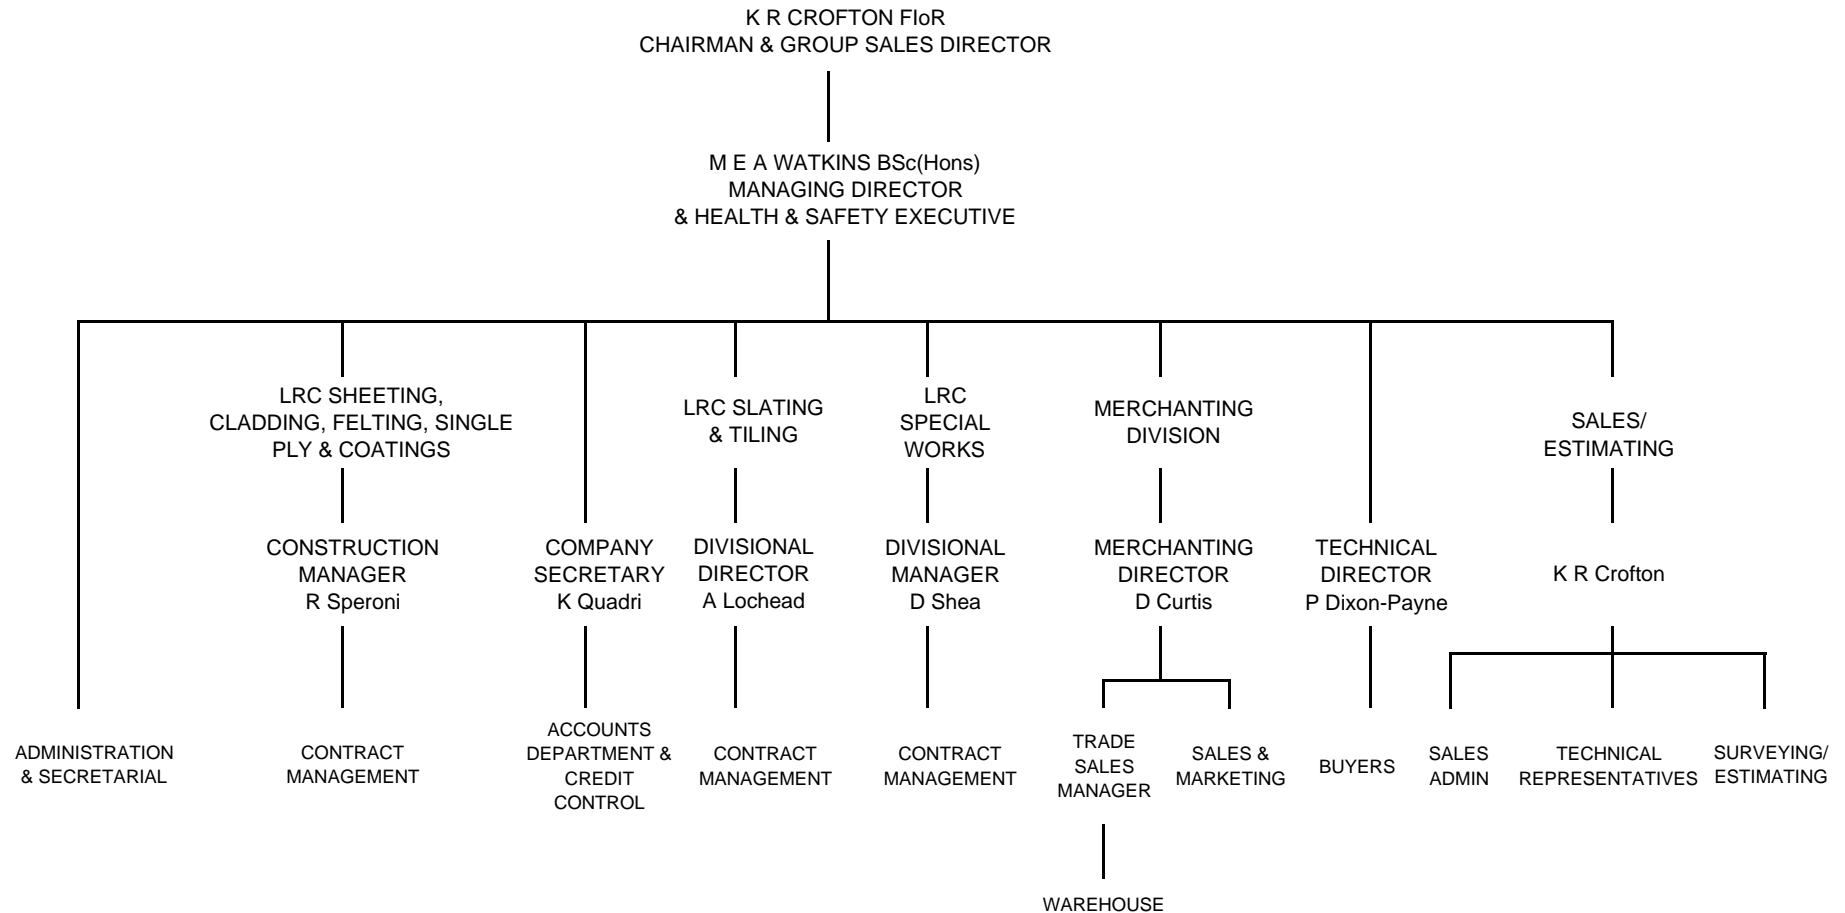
K R CROFTON FIoR
CHAIRMAN & GROUP SALES DIRECTOR

M E A WATKINS BSc(Hons)
MANAGING DIRECTOR
& HEALTH & SAFETY EXECUTIVE

ADMINISTRATION & SECRETARIAL

LRC SHEETING, CLADDING, FELTING, SINGLE PLY & COATINGS

CONSTRUCTION MANAGER
R Speroni

CONTRACT MANAGEMENT

COMPANY SECRETARY
K Quadri

ACCOUNTS DEPARTMENT & CREDIT CONTROL

LRC SLATING & TILING

DIVISIONAL DIRECTOR
A Lochead

CONTRACT MANAGEMENT

LRC SPECIAL WORKS

DIVISIONAL MANAGER
D Shea

CONTRACT MANAGEMENT

MERCHANTING DIVISION

MERCHANTING DIRECTOR
D Curtis

TRADE SALES MANAGER

WAREHOUSE

SALES & MARKETING

TECHNICAL DIRECTOR
P Dixon-Payne

BUYERS

SALES/ ESTIMATING

K R Crofton

SALES ADMIN

TECHNICAL REPRESENTATIVES

SURVEYING/ ESTIMATING